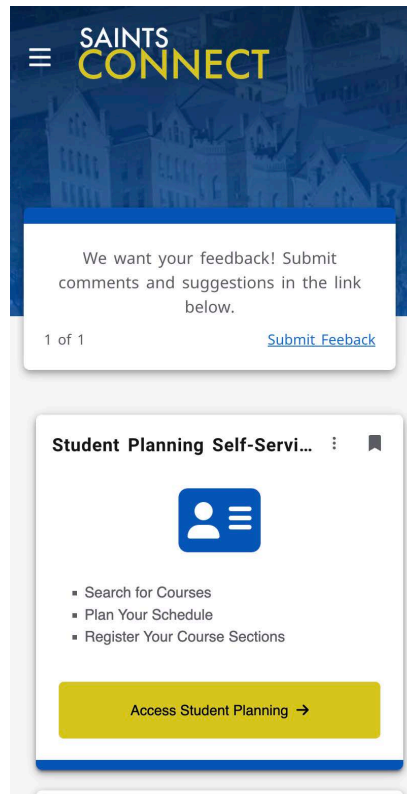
SAINTS CONNECT

We want your feedback! Submit comments and suggestions in the link below.

1 of 1

Submit Feeback

Student Planning Self-Servi...

- Search for Courses
- Plan Your Schedule
- Register Your Course Sections

Access Student Planning →